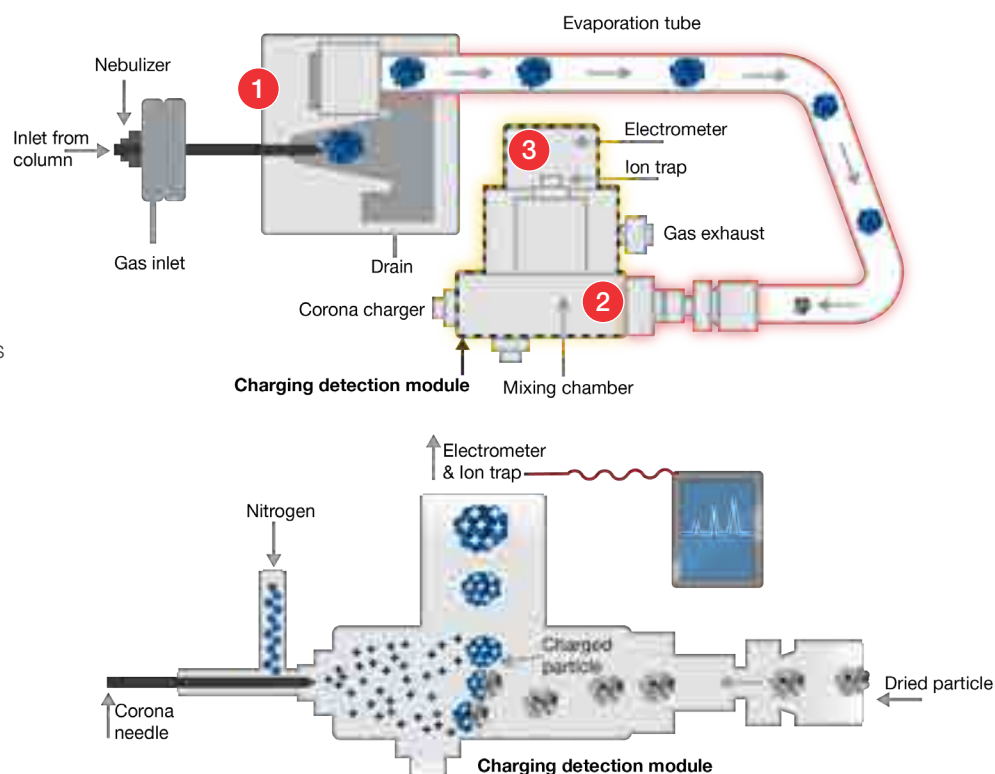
Evaporation tube

Nebulizer

1

Inlet from column

Gas inlet

Drain

3

Electrometer

Ion trap

Gas exhaust

Corona charger

2

Charging detection module

Mixing chamber

s

Electrometer & Ion trap

Nitrogen

Charged particle

Dried particle

Corona needle

Charging detection module